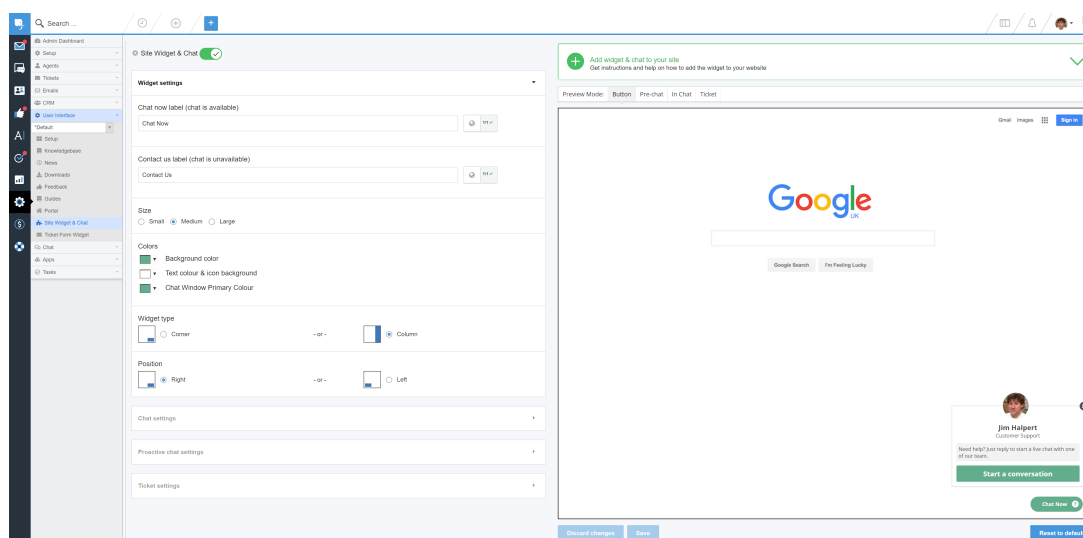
Search ...

Admin Dashboard
Setup
Agents
Tickets
Emails
CRM
User Interface
*Default
Setup
Knowledgebase
News
Downloads
Feedback
Guides
Portal
Site Widget & Chat
Ticket Form Widget
Chat
Apps
Tasks

Site Widget & Chat

Widget settings

Chat now label (chat is available)
Chat Now

Contact us label (chat is unavailable)
Contact Us

Size
Small Medium Large

Colors
Background color
Text colour & icon background
Chat Window Primary Colour

Widget type
Corner - or - Column

Position
Right - or - Left

Chat settings

Proactive chat settings

Ticket settings

Add widget & chat to your site
Get instructions and help on how to add the widget to your website

Preview Mode: Button Pre-chat In Chat Ticket

Gmail Images Sign in

Google
UK

Google Search I'm Feeling Lucky

Jim Halpert
Customer Support
Need help? Just reply to start a live chat with one of our team.
Start a conversation

Chat Now

Discard changes Save

Reset to default